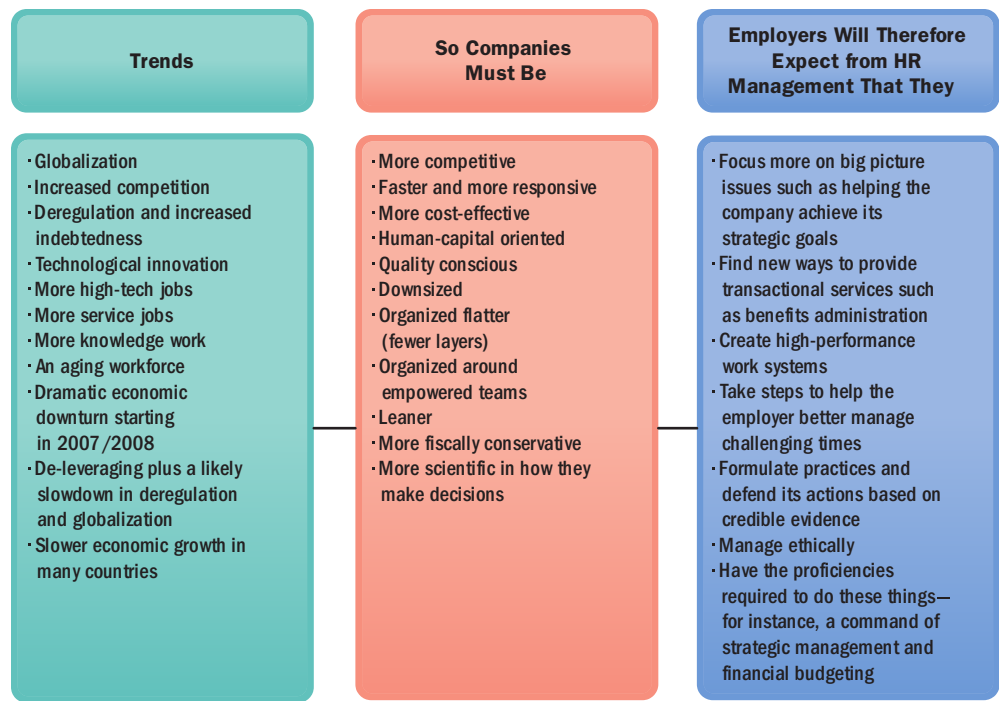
Trends

So Companies Must Be

Employers Will Therefore Expect from HR Management That They

· Globalization
· Increased competition
· Deregulation and increased indebtedness
· Technological innovation
· More high-tech jobs
· More service jobs
· More knowledge work
· An aging workforce
· Dramatic economic downturn starting in 2007/2008
· De-leveraging plus a likely slowdown in deregulation and globalization
· Slower economic growth in many countries

· More competitive
· Faster and more responsive
· More cost-effective
· Human-capital oriented
· Quality conscious
· Downsized
· Organized flatter (fewer layers)
· Organized around empowered teams
· Leaner
· More fiscally conservative
· More scientific in how they make decisions

· Focus more on big picture issues such as helping the company achieve its strategic goals
· Find new ways to provide transactional services such as benefits administration
· Create high-performance work systems
· Take steps to help the employer better manage challenging times
· Formulate practices and defend its actions based on credible evidence
· Manage ethically
· Have the proficiencies required to do these things—for instance, a command of strategic management and financial budgeting